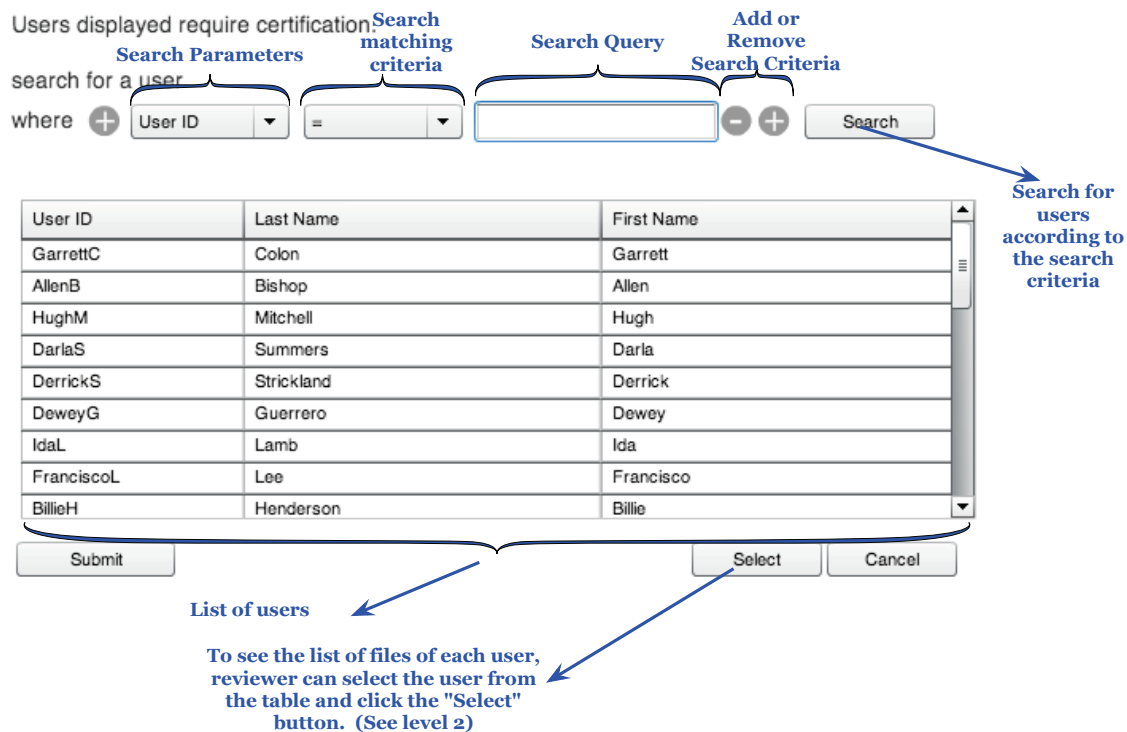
Users displayed require certification:

Search Parameters

Search matching criteria

Search Query

Add or Remove Search Criteria

search for a user

where

User ID

=

Search

Search for users according to the search criteria

| User ID | Last Name | First Name |
|---|---|---|
| GarrettC | Colon | Garrett |
| AllenB | Bishop | Allen |
| HughM | Mitchell | Hugh |
| DarlaS | Summers | Darla |
| DerrickS | Strickland | Derrick |
| DeweyG | Guerrero | Dewey |
| IdaL | Lamb | Ida |
| FranciscoL | Lee | Francisco |
| BillieH | Henderson | Billie |

Submit

Select

Cancel

List of users

To see the list of files of each user, reviewer can select the user from the table and click the "Select" button. (See level 2)